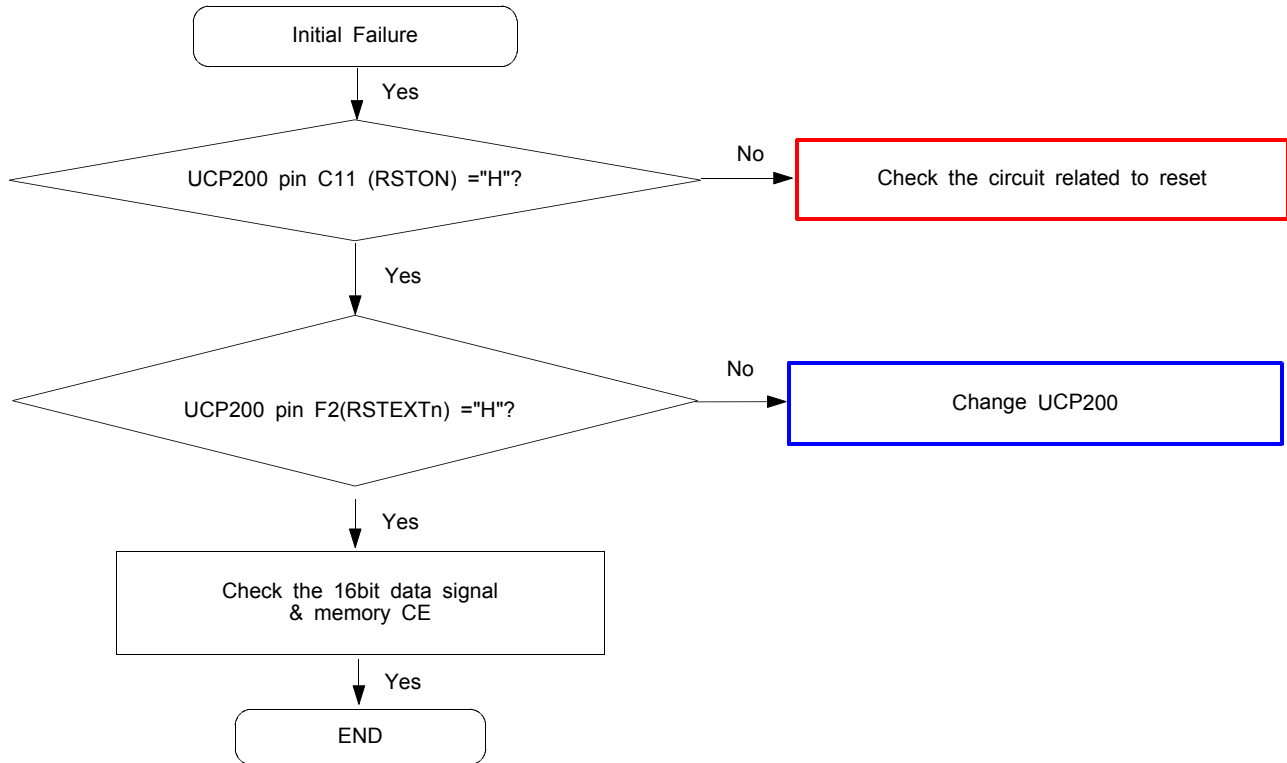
Initial Failure

Yes

UCP200 pin C11 (RSTON) ="H"?

No

Check the circuit related to reset

Yes

UCP200 pin F2(RSTEXTn) ="H"?

No

Change UCP200

Yes

Check the 16bit data signal & memory CE

Yes

END